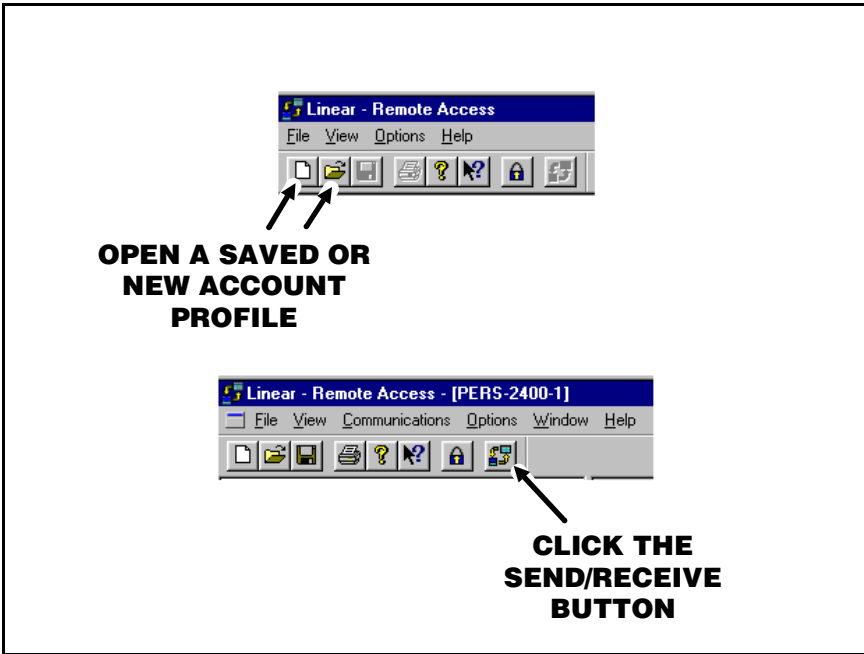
Linear - Remote Access

File View Options Help

OPEN A SAVED OR NEW ACCOUNT PROFILE

Linear - Remote Access - [PERS-2400-1]

File View Communications Options Window Help

CLICK THE SEND/RECEIVE BUTTON